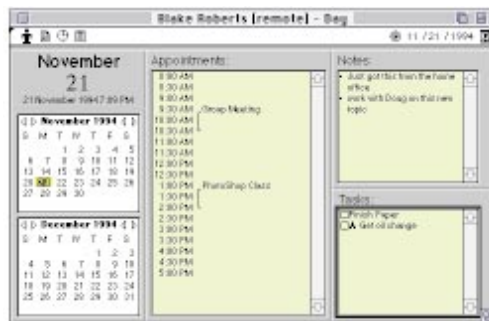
Blake Roberts [remote] - Day

11 / 21 / 1994

November
21
21 November 1994 7:09 PM

November 1994

| S | M | T | W | T | F | S |
|---|---|---|---|---|---|---|
| | | 1 | 2 | 3 | 4 | 5 |
| 6 | 7 | 8 | 9 | 10 | 11 | 12 |
| 13 | 14 | 15 | 16 | 17 | 18 | 19 |
| 20 | 21 | 22 | 23 | 24 | 25 | 26 |
| 27 | 28 | 29 | 30 | | | |

December 1994

| S | M | T | W | T | F | S |
|---|---|---|---|---|---|---|
| | | | | 1 | 2 | 3 |
| 4 | 5 | 6 | 7 | 8 | 9 | 10 |
| 11 | 12 | 13 | 14 | 15 | 16 | 17 |
| 18 | 19 | 20 | 21 | 22 | 23 | 24 |
| 25 | 26 | 27 | 28 | 29 | 30 | 31 |

Appointments:
8:00 AM
8:30 AM
9:00 AM
9:30 AM Group Meeting
10:00 AM
10:30 AM
11:00 AM
11:30 AM
12:00 PM
12:30 PM
1:00 PM PhotoShop Class
1:30 PM
2:00 PM
2:30 PM
3:00 PM
3:30 PM
4:00 PM
4:30 PM
5:00 PM

Notes:
• Just got fax from the home office
• work with Doug on this new topic

Tasks:
Finish Paper
A Get oil change